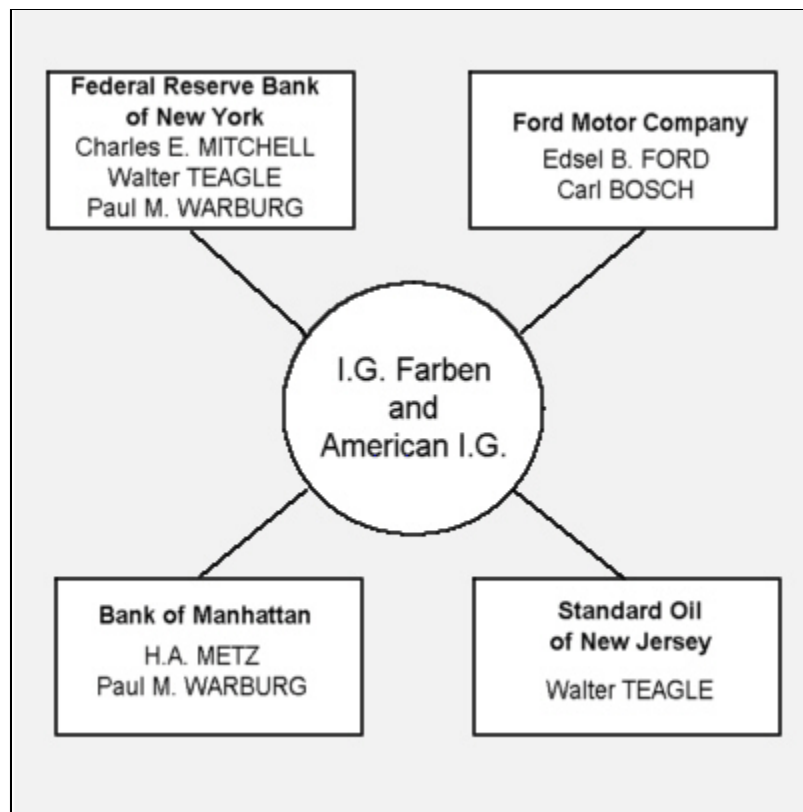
**Federal Reserve Bank of New York**
Charles E. MITCHELL
Walter TEAGLE
Paul M. WARBURG

**Ford Motor Company**
Edsel B. FORD
Carl BOSCH

I.G. Farben and American I.G.

**Bank of Manhattan**
H.A. METZ
Paul M. WARBURG

**Standard Oil of New Jersey**
Walter TEAGLE